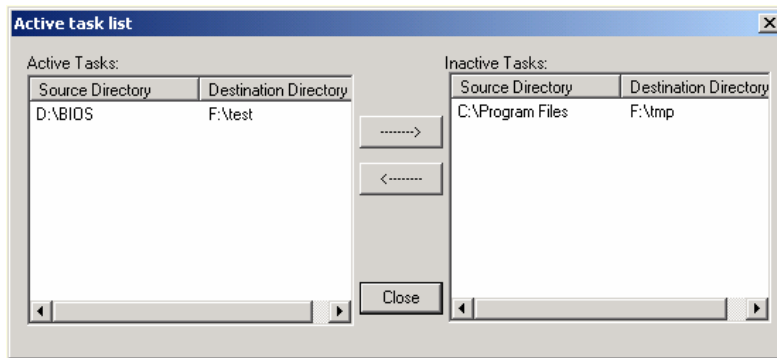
Active task list

Active Tasks:

| Source Directory | Destination Directory |
|---|---|
| D:\BIOS | F:\test |

------->

<-------

Close

Inactive Tasks:

| Source Directory | Destination Directory |
|---|---|
| C:\Program Files | F:\tmp |